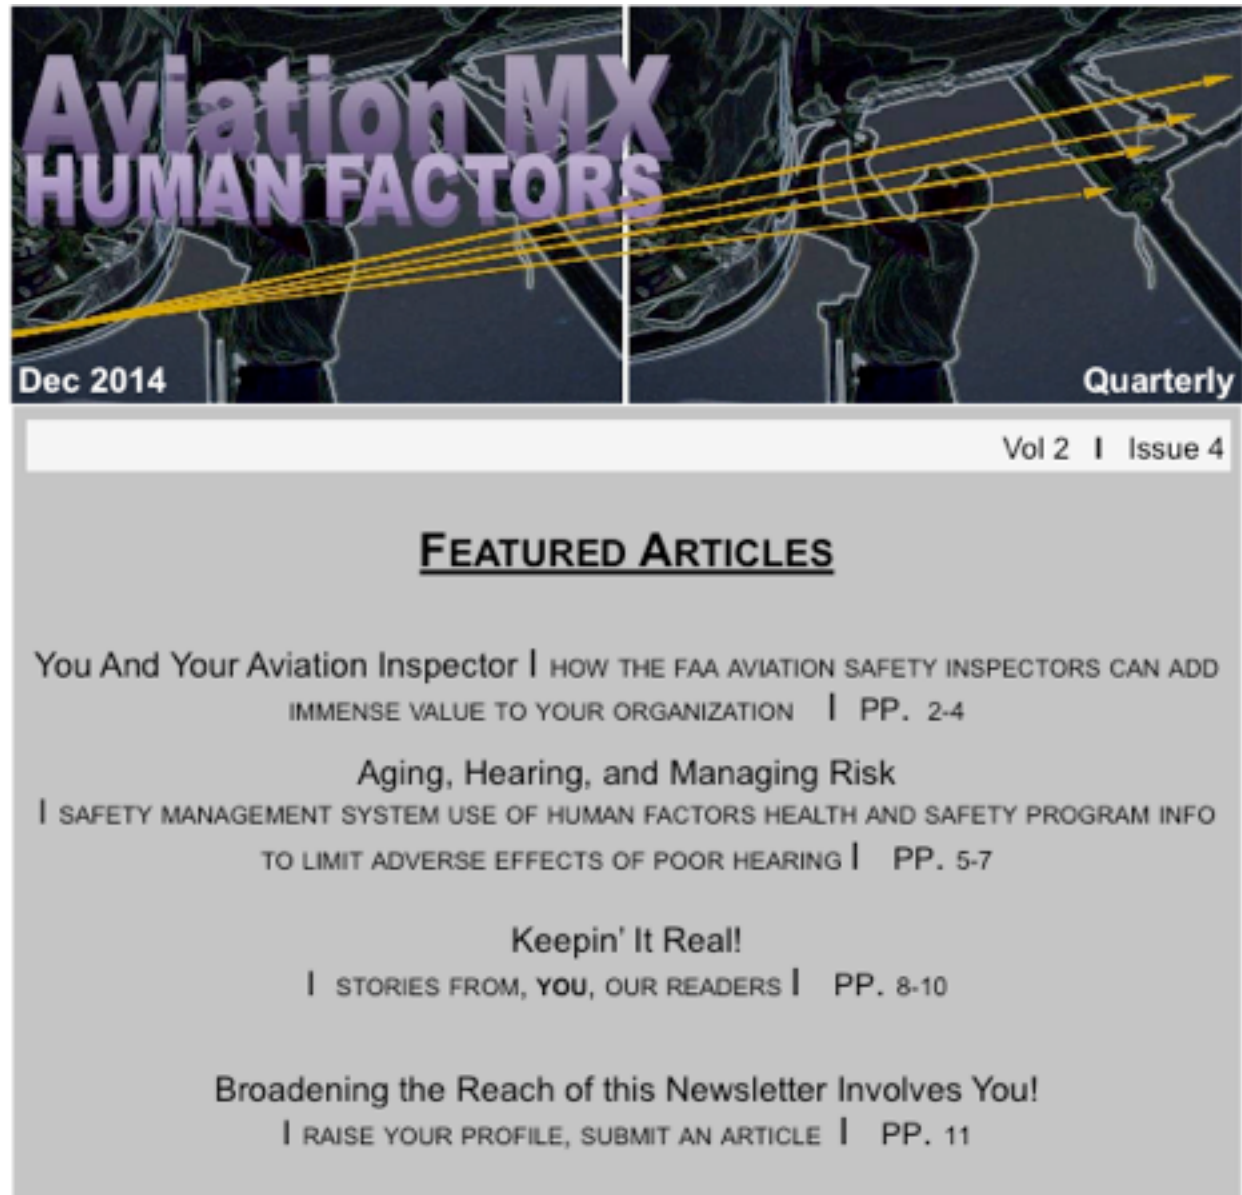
Aviation MX
HUMAN FACTORS

Dec 2014

Quarterly

Vol 2 I Issue 4

FEATURED ARTICLES

You And Your Aviation Inspector I HOW THE FAA AVIATION SAFETY INSPECTORS CAN ADD IMMENSE VALUE TO YOUR ORGANIZATION I PP. 2-4

Aging, Hearing, and Managing Risk
I SAFETY MANAGEMENT SYSTEM USE OF HUMAN FACTORS HEALTH AND SAFETY PROGRAM INFO TO LIMIT ADVERSE EFFECTS OF POOR HEARING I PP. 5-7

Keepin' It Real!
I STORIES FROM, YOU, OUR READERS I PP. 8-10

Broadening the Reach of this Newsletter Involves You!
I RAISE YOUR PROFILE, SUBMIT AN ARTICLE I PP. 11